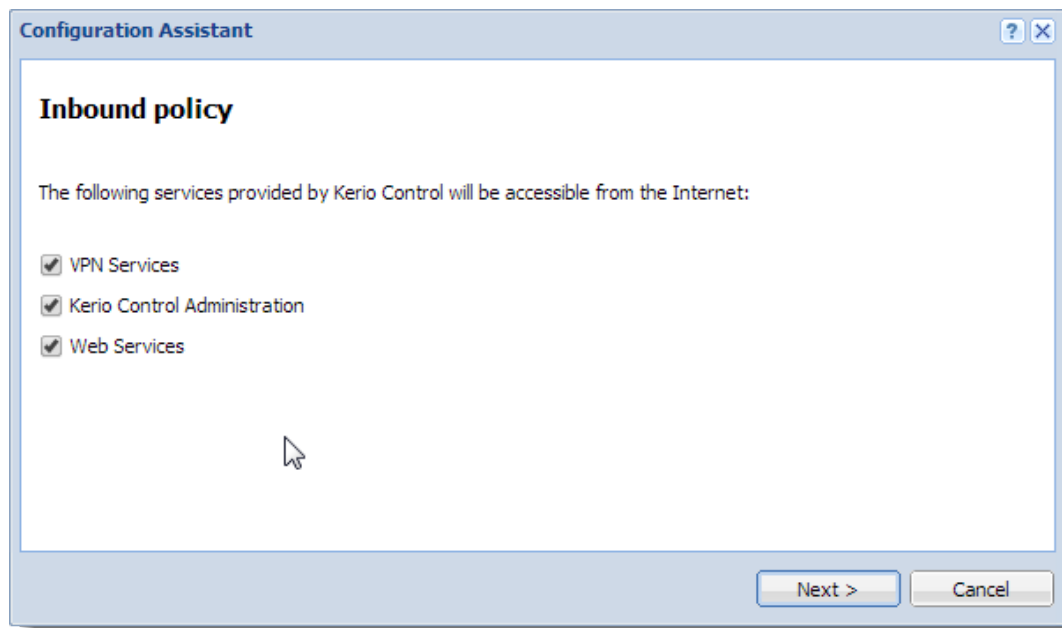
Configuration Assistant

?

Inbound policy

The following services provided by Kerio Control will be accessible from the Internet:

VPN Services

Kerio Control Administration

Web Services

Next >

Cancel